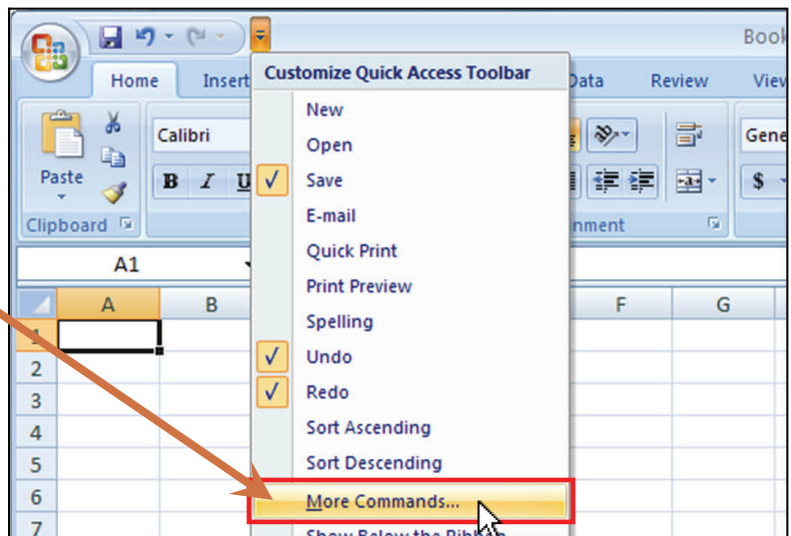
Book

Home Insert Data Review View

Customize Quick Access Toolbar
New
Open
✓ Save
E-mail
Quick Print
Print Preview
Spelling
✓ Undo
✓ Redo
Sort Ascending
Sort Descending
More Commands...
Show Below the Ribbon

Paste
Calibri
B I U
Clipboard
nment
Gene
$
A1

| | A | B | F | G |
|---|---|---|---|---|
| 1 | | | | |
| 2 | | | | |
| 3 | | | | |
| 4 | | | | |
| 5 | | | | |
| 6 | | | | |
| 7 | | | | |